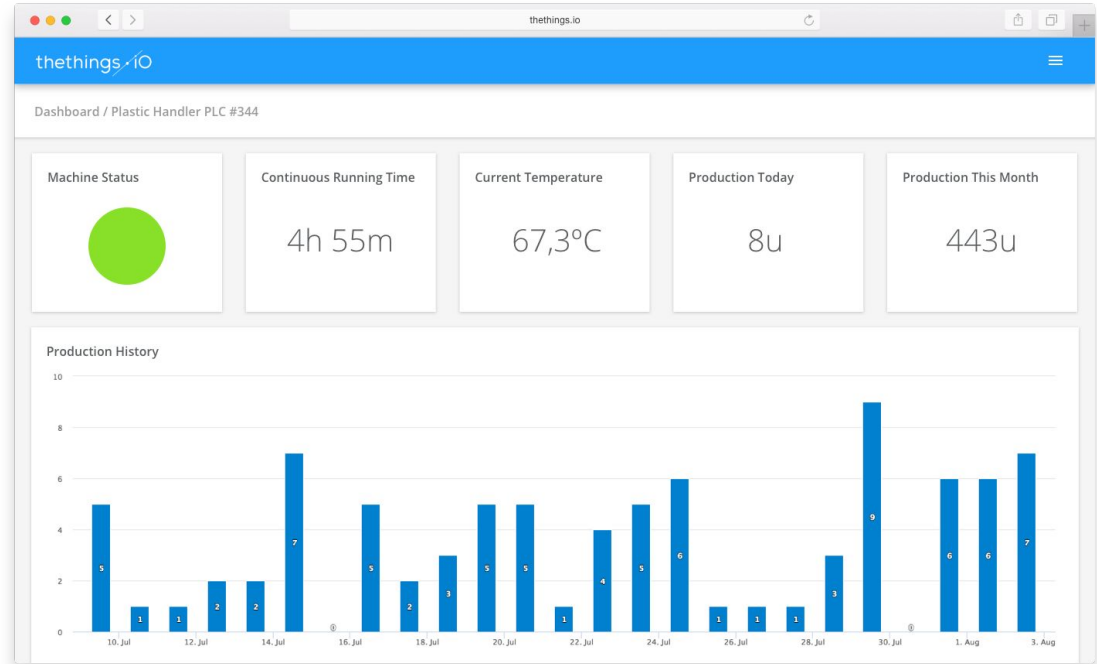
thethings.io

thethings.iO

Dashboard / Plastic Handler PLC #344

Machine Status

Continuous Running Time

4h 55m

Current Temperature

67,3ºC

Production Today

8u

Production This Month

443u

Production History

10
8
6
4
2
0

5 1 1 2 2 7 0 5 2 3 5 5 1 4 5 6 1 1 1 3 9 0 6 6 7

10. Jul
12. Jul
14. Jul
16. Jul
18. Jul
20. Jul
22. Jul
24. Jul
26. Jul
28. Jul
30. Jul
1. Aug
3. Aug